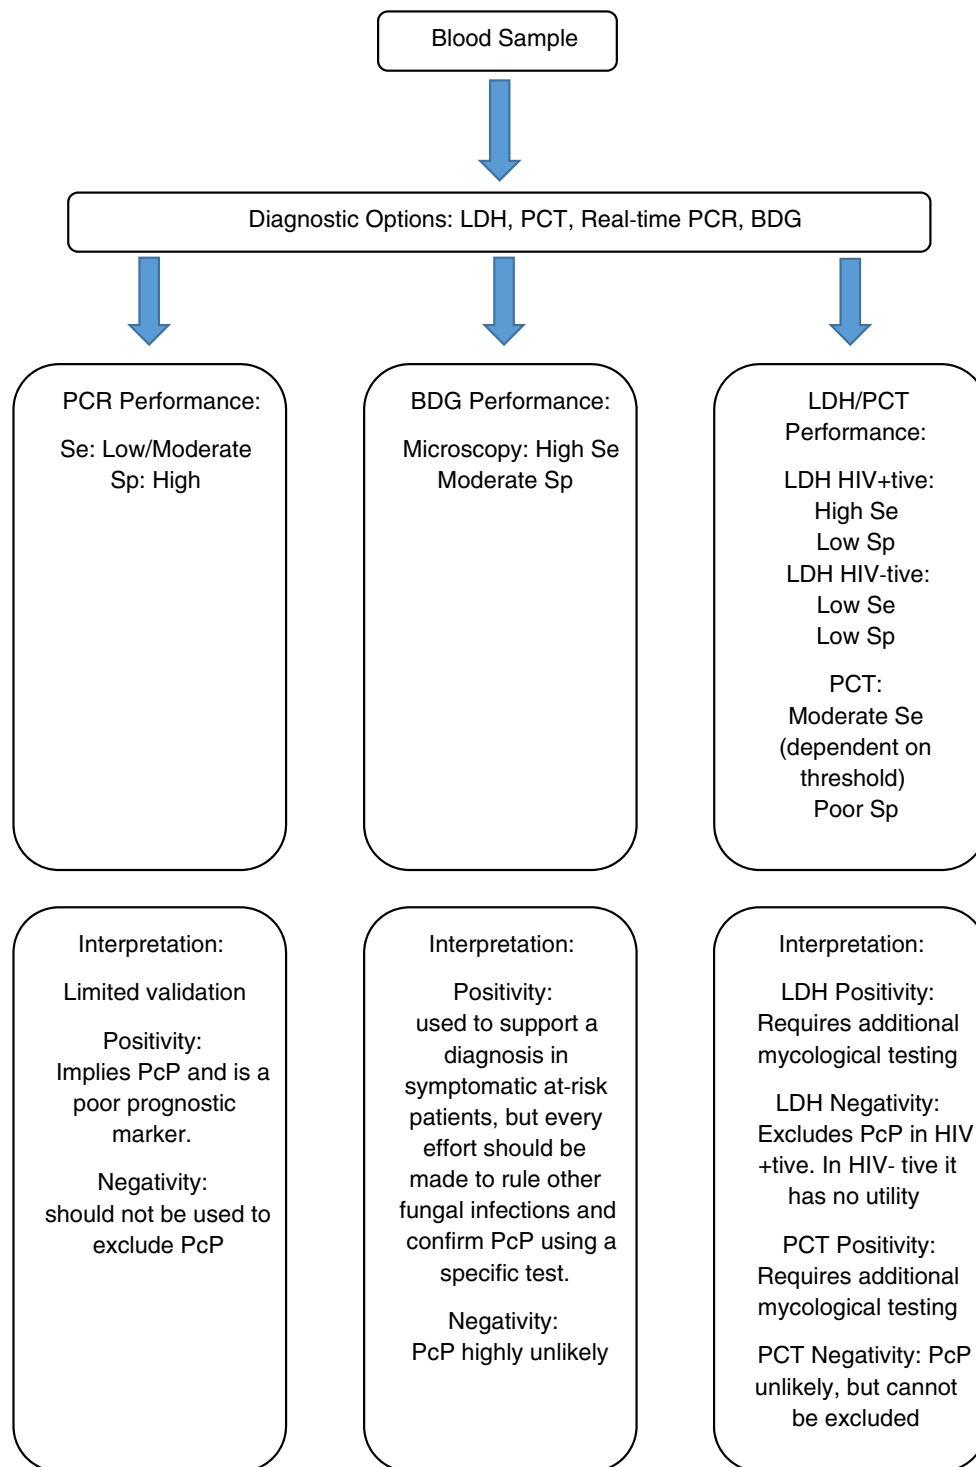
Blood Sample

Diagnostic Options: LDH, PCT, Real-time PCR, BDG

PCR Performance:

Se: Low/Moderate
Sp: High

BDG Performance:

Microscopy: High Se
Moderate Sp

LDH/PCT Performance:

LDH HIV+tive:
High Se
Low Sp
LDH HIV-tive:
Low Se
Low Sp

PCT:
Moderate Se
(dependent on threshold)
Poor Sp

Interpretation:

Limited validation

Positivity:
Implies PcP and is a poor prognostic marker.

Negativity:
should not be used to exclude PcP

Interpretation:

Positivity:
used to support a diagnosis in symptomatic at-risk patients, but every effort should be made to rule other fungal infections and confirm PcP using a specific test.

Negativity:
PcP highly unlikely

Interpretation:

LDH Positivity:
Requires additional mycological testing

LDH Negativity:
Excludes PcP in HIV +tive. In HIV- tive it has no utility

PCT Positivity:
Requires additional mycological testing

PCT Negativity: PcP unlikely, but cannot be excluded